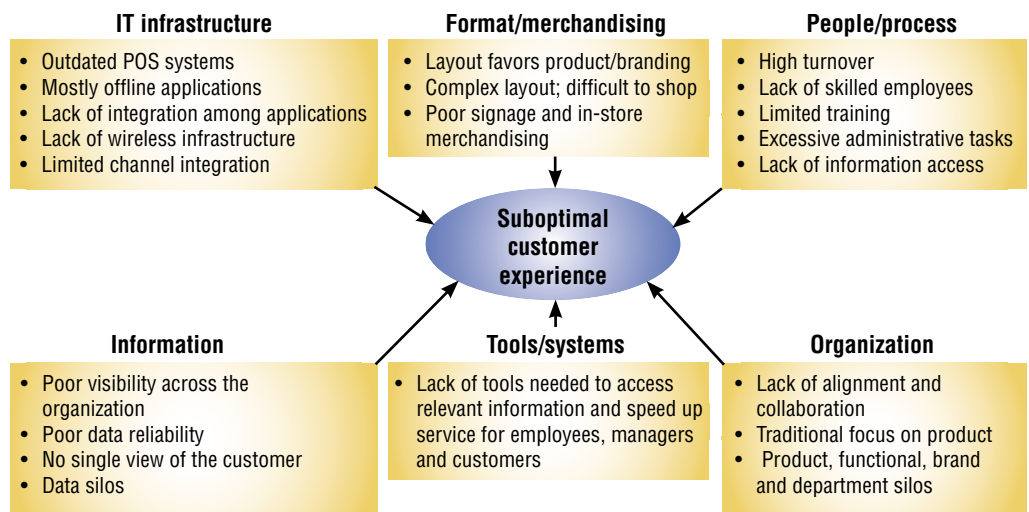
IT infrastructure

- Outdated POS systems
- Mostly offline applications
- Lack of integration among applications
- Lack of wireless infrastructure
- Limited channel integration

Format/merchandising

- Layout favors product/branding
- Complex layout; difficult to shop
- Poor signage and in-store merchandising

People/process

- High turnover
- Lack of skilled employees
- Limited training
- Excessive administrative tasks
- Lack of information access

Suboptimal customer experience

Information

- Poor visibility across the organization
- Poor data reliability
- No single view of the customer
- Data silos

Tools/systems

- Lack of tools needed to access relevant information and speed up service for employees, managers and customers

Organization

- Lack of alignment and collaboration
- Traditional focus on product
- Product, functional, brand and department silos